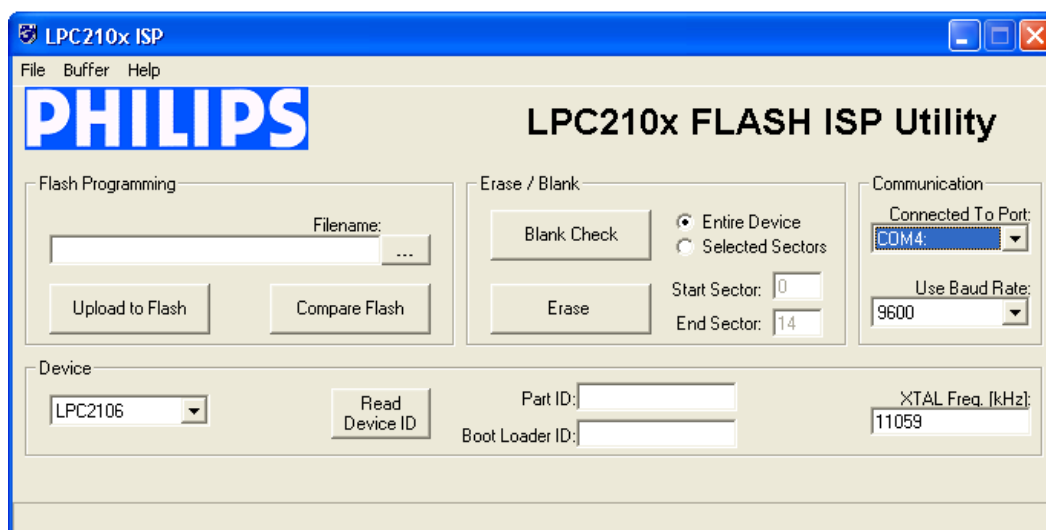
LPC210x ISP

File Buffer Help

PHILIPS

LPC210x FLASH ISP Utility

Flash Programming

Filename:

...

Upload to Flash

Compare Flash

Erase / Blank

Blank Check

Entire Device

Selected Sectors

Erase

Start Sector: 0

End Sector: 14

Communication

Connected To Port:

COM4:

Use Baud Rate:

9600

Device

LPC2106

Read Device ID

Part ID:

Boot Loader ID:

XTAL Freq. [kHz]:

11059